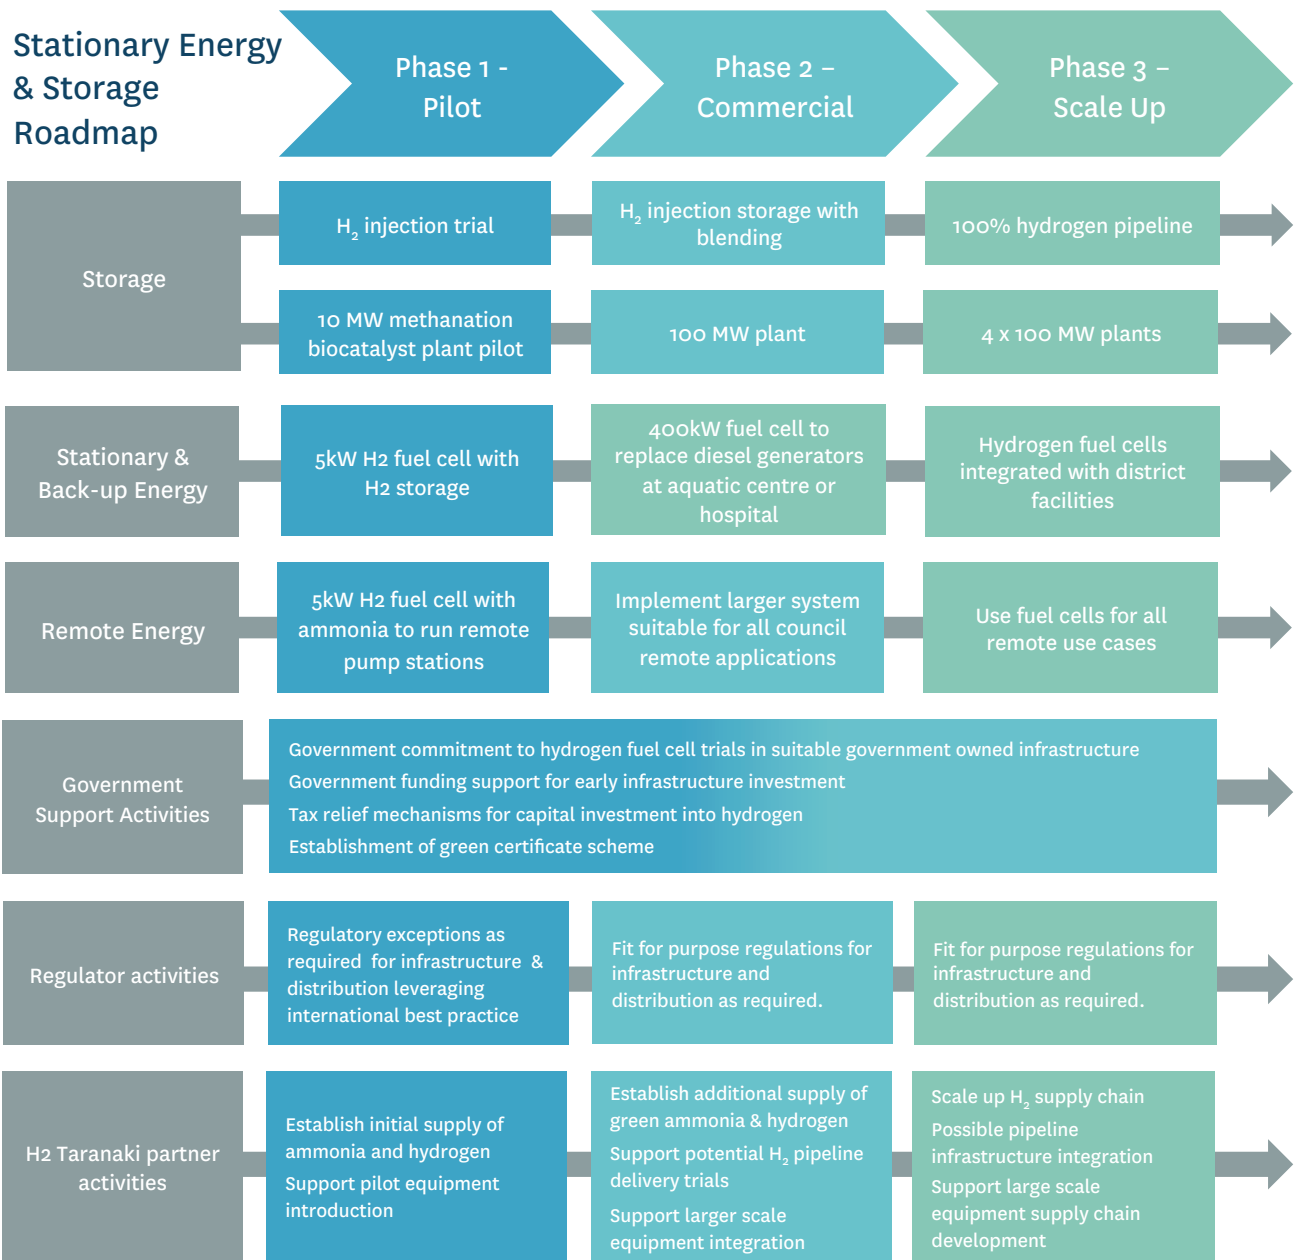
Stationary Energy & Storage Roadmap

Phase 1 - Pilot

Phase 2 – Commercial

Phase 3 – Scale Up

Storage

$H_2$ injection trial

$H_2$ injection storage with blending

100% hydrogen pipeline

10 MW methanation biocatalyst plant pilot

100 MW plant

4 x 100 MW plants

Stationary & Back-up Energy

5kW H2 fuel cell with H2 storage

400kW fuel cell to replace diesel generators at aquatic centre or hospital

Hydrogen fuel cells integrated with district facilities

Remote Energy

5kW H2 fuel cell with ammonia to run remote pump stations

Implement larger system suitable for all council remote applications

Use fuel cells for all remote use cases

Government Support Activities

Government commitment to hydrogen fuel cell trials in suitable government owned infrastructure
Government funding support for early infrastructure investment
Tax relief mechanisms for capital investment into hydrogen
Establishment of green certificate scheme

Regulator activities

Regulatory exceptions as required for infrastructure & distribution leveraging international best practice

Fit for purpose regulations for infrastructure and distribution as required.

Fit for purpose regulations for infrastructure and distribution as required.

H2 Taranaki partner activities

Establish initial supply of ammonia and hydrogen
Support pilot equipment introduction

Establish additional supply of green ammonia & hydrogen
Support potential $H_2$ pipeline delivery trials
Support larger scale equipment integration

Scale up $H_2$ supply chain
Possible pipeline infrastructure integration
Support large scale equipment supply chain development